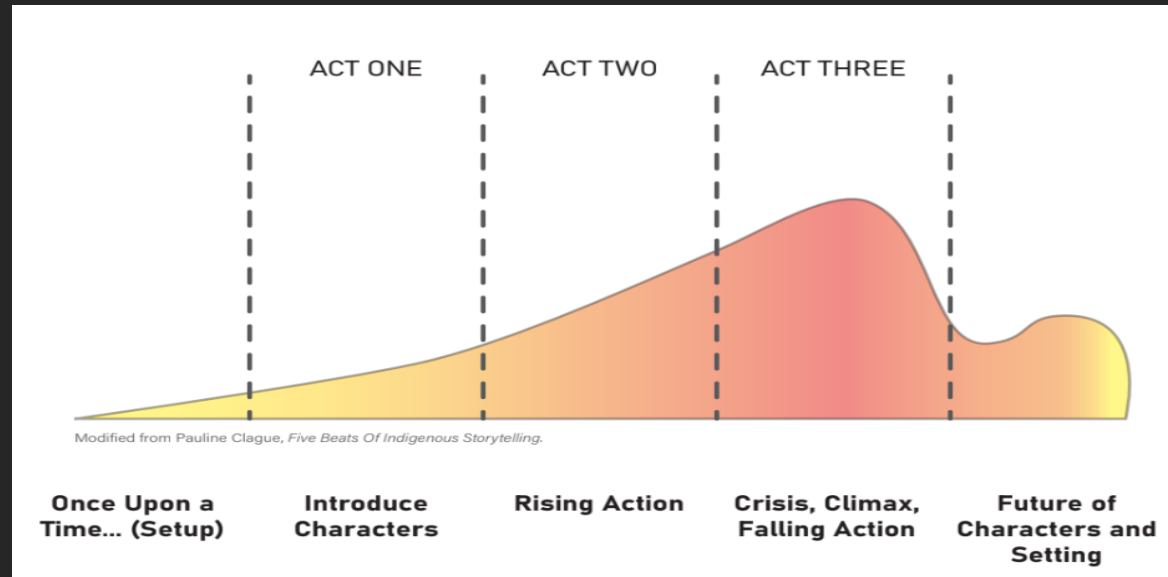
ACT ONE

ACT TWO

ACT THREE

Modified from Pauline Clague, *Five Beats Of Indigenous Storytelling.*

Once Upon a Time... (Setup)

Introduce Characters

Rising Action

Crisis, Climax, Falling Action

Future of Characters and Setting